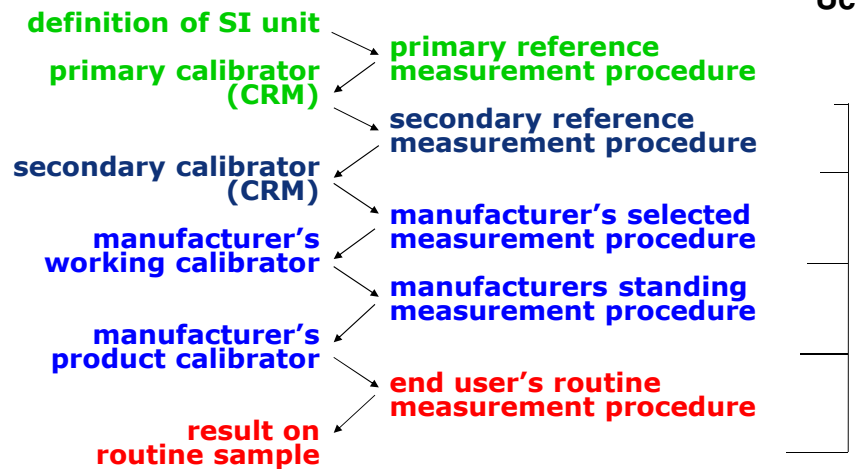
definition of SI unit

primary reference measurement procedure

primary calibrator (CRM)

secondary reference measurement procedure

secondary calibrator (CRM)

manufacturer's selected measurement procedure

manufacturer's working calibrator

manufacturers standing measurement procedure

manufacturer's product calibrator

end user's routine measurement procedure

result on routine sample

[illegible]